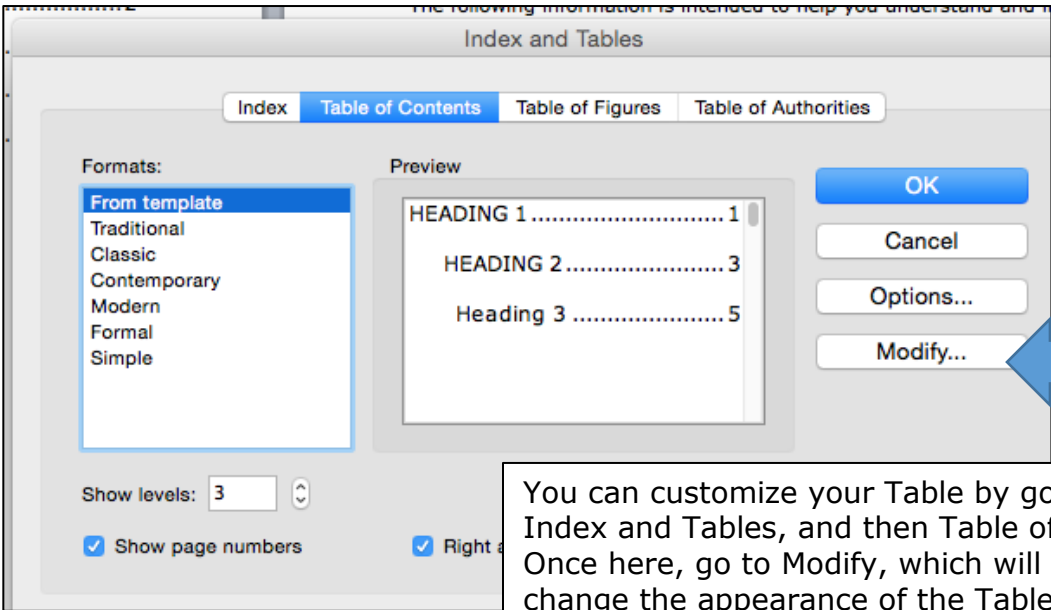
..................2 The following information is intended to help you understand and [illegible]

Index and Tables

Index Table of Contents Table of Figures Table of Authorities

Formats:
From template
Traditional
Classic
Contemporary
Modern
Formal
Simple

Preview
HEADING 1............................1
HEADING 2.......................3
Heading 3 .....................5

OK
Cancel
Options...
Modify...

Show levels: 3

Show page numbers

Right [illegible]

You can customize your Table by go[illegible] Index and Tables, and then Table o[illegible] Once here, go to Modify, which will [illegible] change the appearance of the Table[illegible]